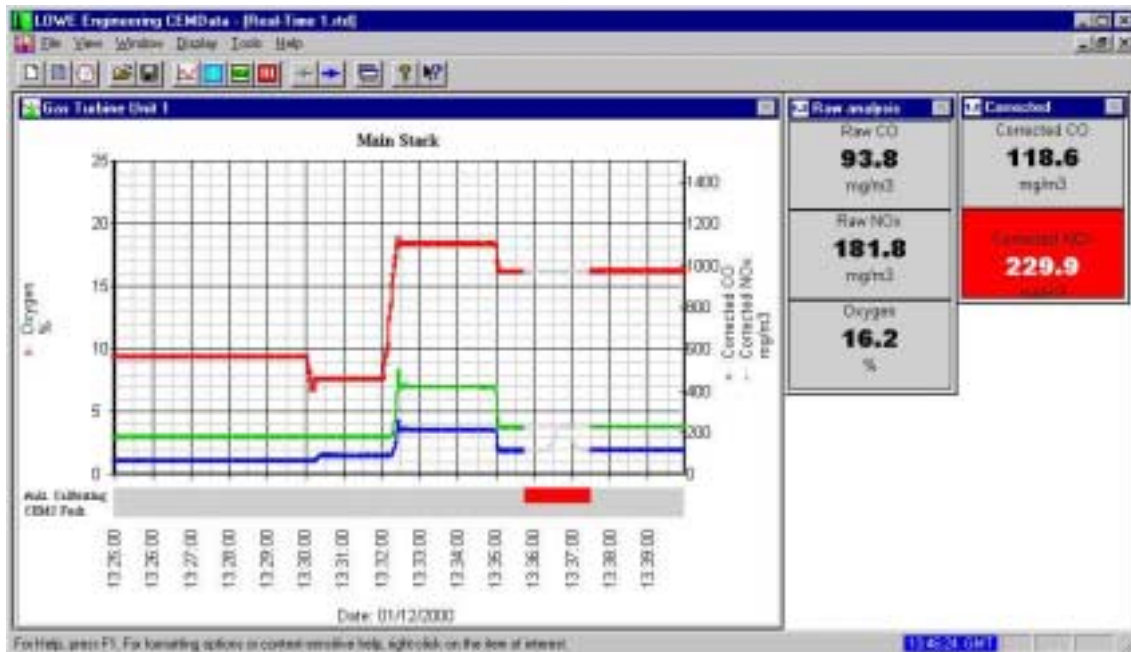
LOWE Engineering CEMData - [Real-Time 1.std]

File View Window Display Tools Help

Gas Turbine Unit 1

Main Stack

25
20
15
10
5
0

Oxygen %

1400
1200
1000
800
600
400
200
0

Corrected CO
Corrected NOx
mg/m3

Auto Calibrating
CEMS Fault

13:25:00
13:26:00
13:27:00
13:28:00
13:29:00
13:30:00
13:31:00
13:32:00
13:33:00
13:34:00
13:35:00
13:36:00
13:37:00
13:38:00
13:39:00

Date: 01/12/2000

Raw analysis

Raw CO
93.8
mg/m3

Raw NOx
181.8
mg/m3

Oxygen
16.2
%

Corrected

Corrected CO
118.6
mg/m3

Corrected NOx
229.9
mg/m3

For Help, press F1. For formatting options or context-sensitive help, right-click on the item of interest.

13:45:24 GMT